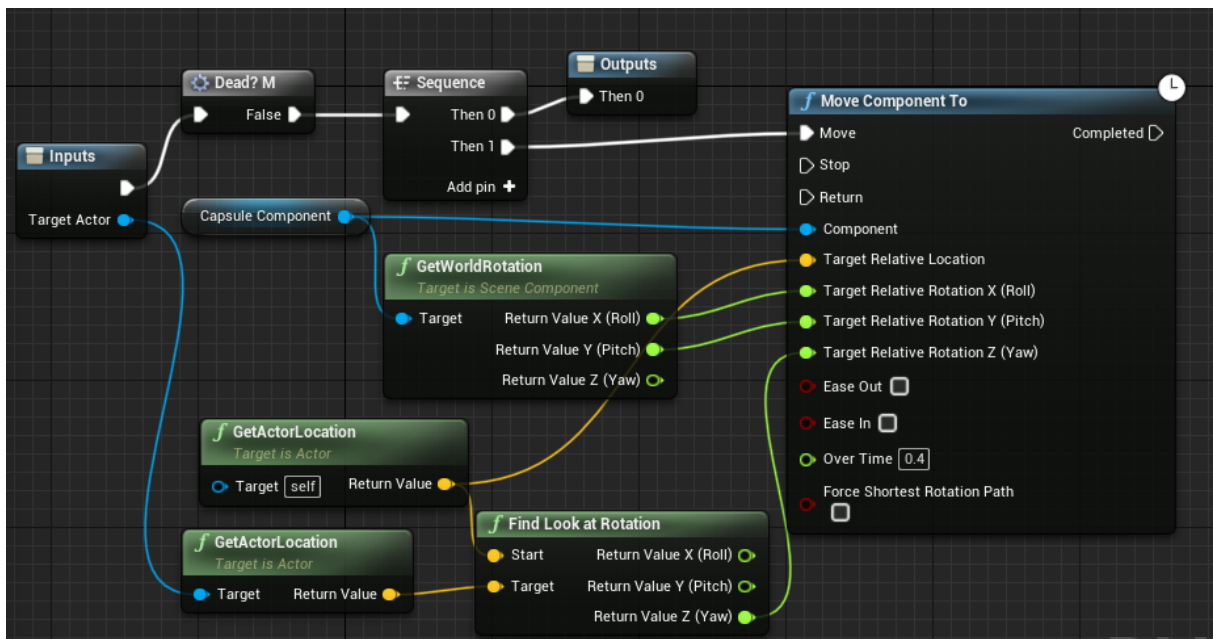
Dead? M
False

Sequence
Then 0
Then 1
Add pin +

Outputs
Then 0

Inputs
Target Actor

Move Component To
Move
Completed
Stop
Return
Component
Target Relative Location
Target Relative Rotation X (Roll)
Target Relative Rotation Y (Pitch)
Target Relative Rotation Z (Yaw)
Ease Out
Ease In
Over Time 0.4
Force Shortest Rotation Path

Capsule Component

GetWorldRotation
Target is Scene Component
Target
Return Value X (Roll)
Return Value Y (Pitch)
Return Value Z (Yaw)

GetActorLocation
Target is Actor
Target self
Return Value

GetActorLocation
Target is Actor
Target
Return Value

Find Look at Rotation
Start
Target
Return Value X (Roll)
Return Value Y (Pitch)
Return Value Z (Yaw)